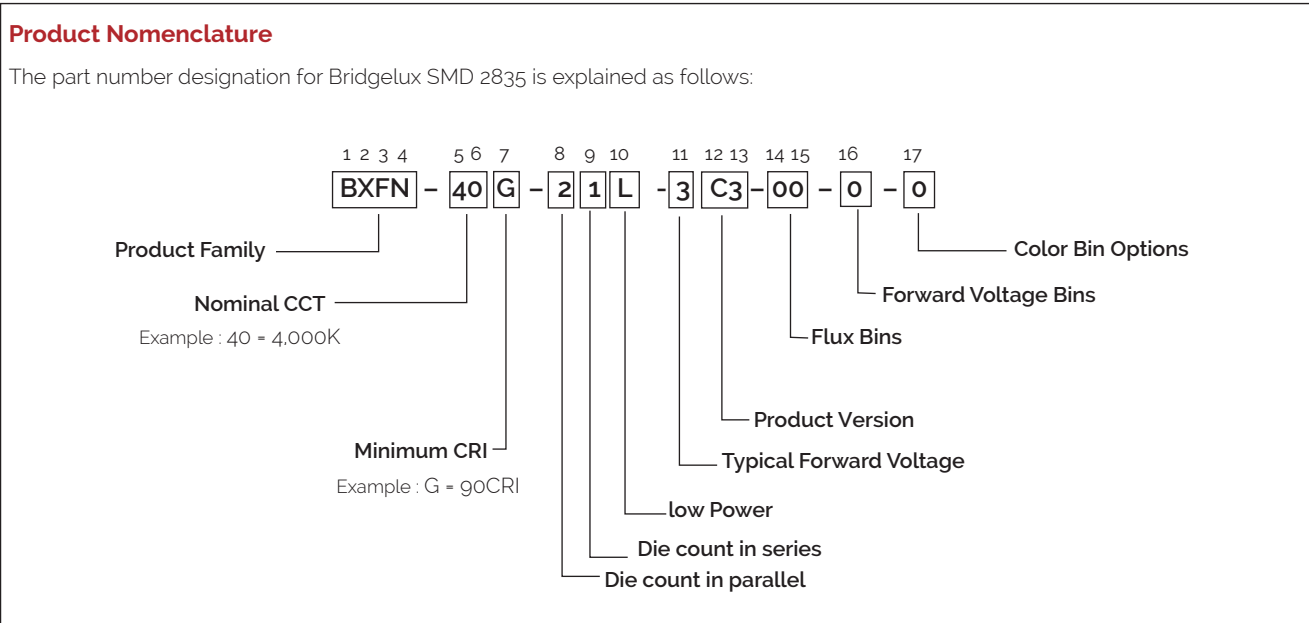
**Product Nomenclature**

The part number designation for Bridgelux SMD 2835 is explained as follows:

1 2 3 4 5 6 7 8 9 10 11 12 13 14 15 16 17

BXFN – 40 G – 2 1 L - 3 C3 – 00 – 0 – 0

Product Family

Nominal CCT

Example : 40 = 4,000K

Minimum CRI

Example : G = 90CRI

Die count in parallel

Die count in series

low Power

Typical Forward Voltage

Product Version

Flux Bins

Forward Voltage Bins

Color Bin Options